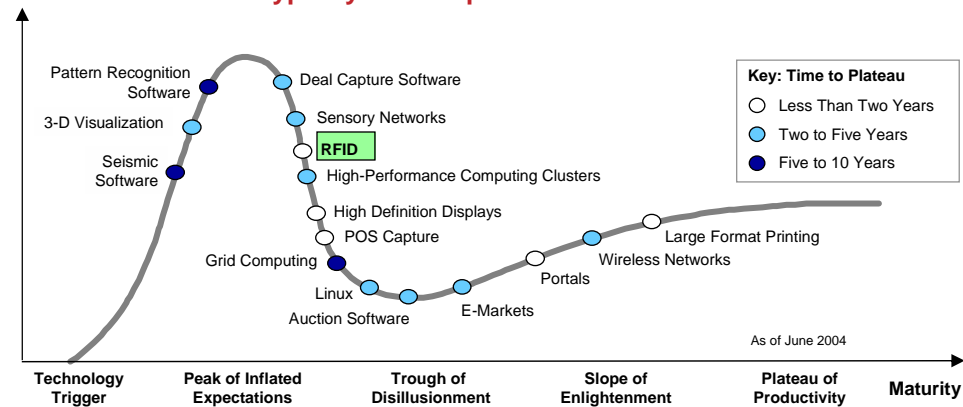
Pattern Recognition Software
3-D Visualization
Seismic Software
Deal Capture Software
Sensory Networks
RFID
High-Performance Computing Clusters
High Definition Displays
POS Capture
Grid Computing
Linux
Auction Software
E-Markets
Portals
Wireless Networks
Large Format Printing

Key: Time to Plateau
Less Than Two Years
Two to Five Years
Five to 10 Years

As of June 2004

Technology Trigger
Peak of Inflated Expectations
Trough of Disillusionment
Slope of Enlightenment
Plateau of Productivity
Maturity